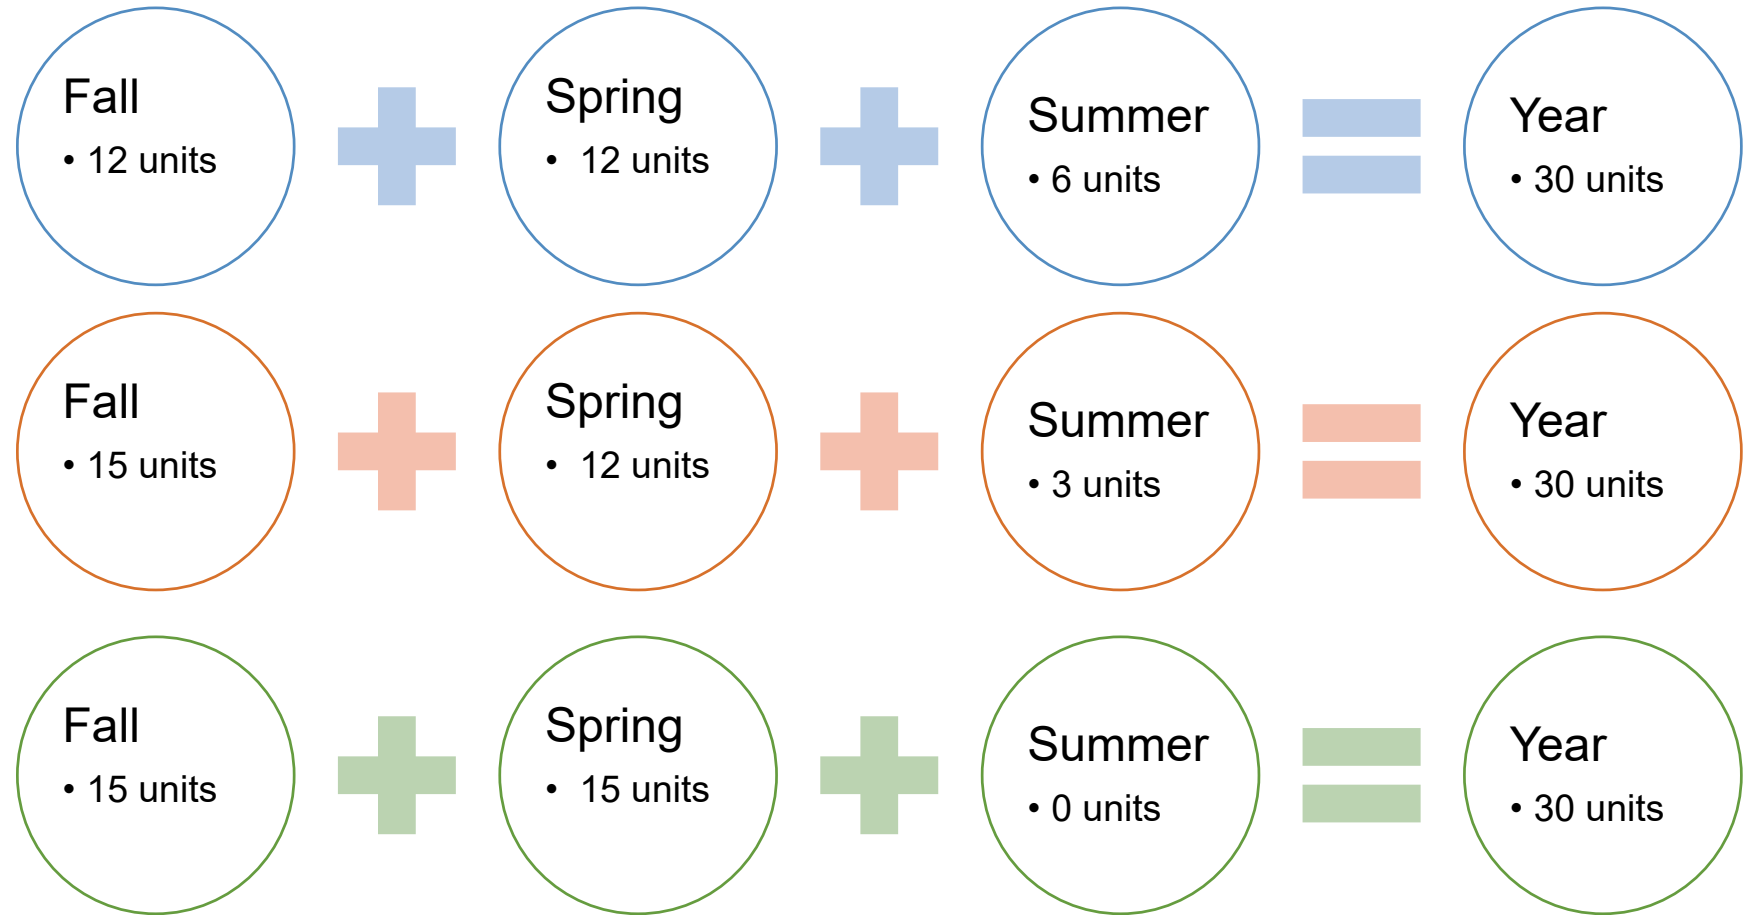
Fall
• 12 units

Spring
• 12 units

Summer
• 6 units

Year
• 30 units

Fall
• 15 units

Spring
• 12 units

Summer
• 3 units

Year
• 30 units

Fall
• 15 units

Spring
• 15 units

Summer
• 0 units

Year
• 30 units